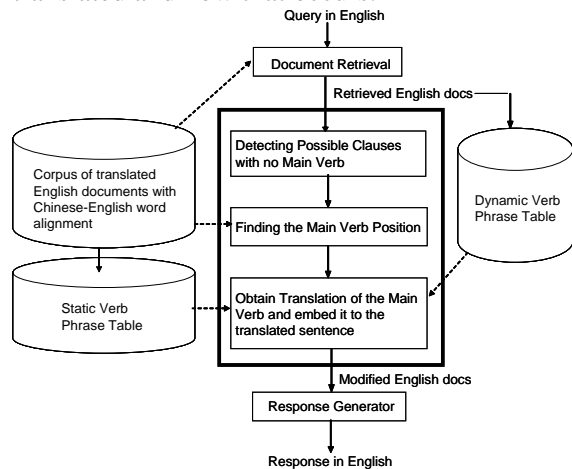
Query in English

Document Retrieval

Retrieved English docs

Corpus of translated English documents with Chinese-English word alignment

Detecting Possible Clauses with no Main Verb

Finding the Main Verb Position

Dynamic Verb Phrase Table

Static Verb Phrase Table

Obtain Translation of the Main Verb and embed it to the translated sentence

Modified English docs

Response Generator

Response in English